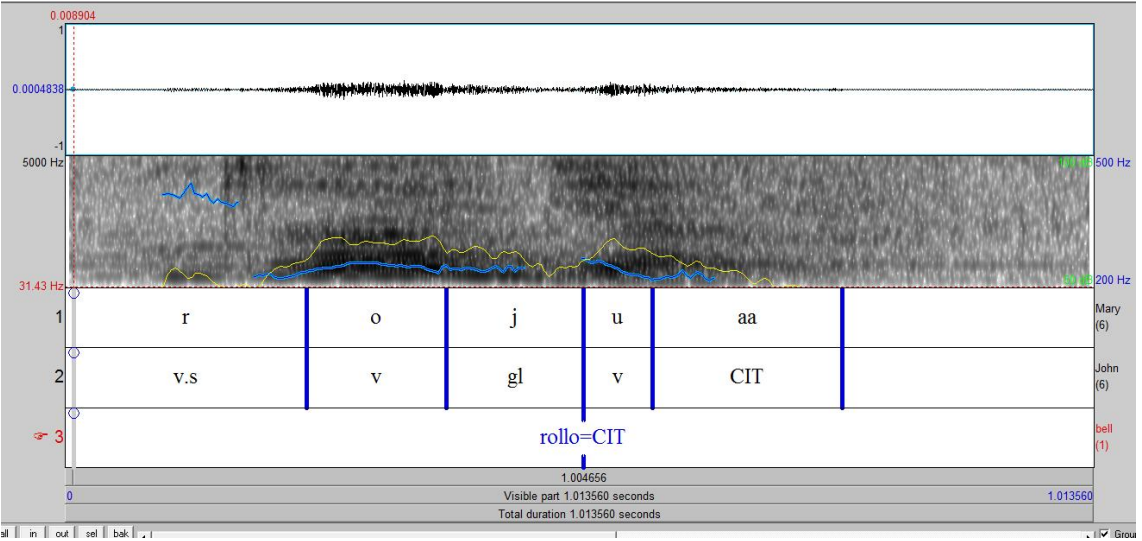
0.008904
1
0.0004838
-1
5000 Hz
31.43 Hz
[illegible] 500 Hz
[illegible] 200 Hz

| | | | | | | |
|---|---|---|---|---|---|---|
| 1 | r | o | j | u | aa | | Mary (6) |
| 2 | v.s | v | gl | v | CIT | | John (6) |
| 3 | | | rollo=CIT | | | | bell (1) |

1.004656
0
Visible part 1.013560 seconds
1.013560
Total duration 1.013560 seconds

all in out sel bak
Grou